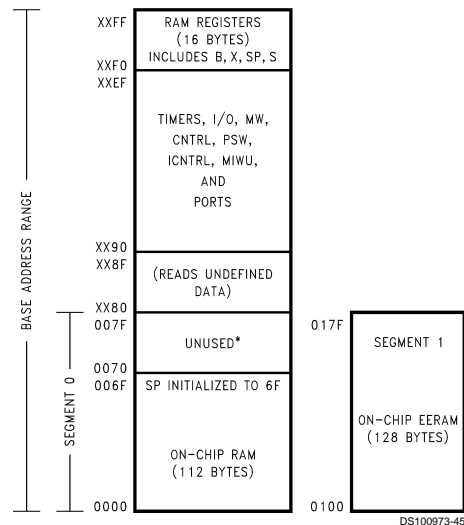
BASE ADDRESS RANGE

XXFF
RAM REGISTERS (16 BYTES) INCLUDES B, X, SP, S
XXF0
XXEF
TIMERS, I/O, MW, CNTRL, PSW, ICNTRL, MIWU, AND PORTS
XX90
XX8F
(READS UNDEFINED DATA)
XX80

SEGMENT 0

007F
UNUSED*
0070
006F
SP INITIALIZED TO 6F
ON-CHIP RAM (112 BYTES)
0000

017F
SEGMENT 1
ON-CHIP EERAM (128 BYTES)
0100

DS100973-45